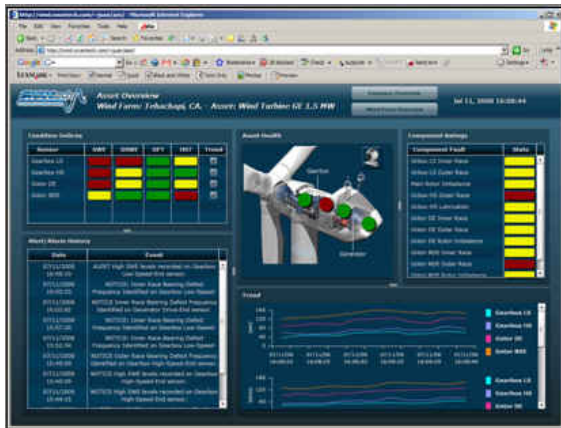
Asset Overview
Wind Farm: Tehachapi, CA. - Asset: Wind Turbine GE 1.5 MW

Jul 11, 2008 10:00:44

Condition Indices

| Sensor | RMS | DEMOD | OFT | HHT | Trend |
|---|---|---|---|---|---|
| Gearbox LS | | | | | |
| Gearbox HS | | | | | |
| Gener DE | | | | | |
| Gener NDE | | | | | |

Asset Health

Gearbox

Generator

Component Ratings

| Component Fault | Stats |
|---|---|
| Gbox LS Inner Race | |
| Gbox LS Outer Race | |
| Main Rotor Imbalance | |
| Gbox HS Inner Race | |
| Gbox HS Lubrication | |
| Gener DE Inner Race | |
| Gener DE Outer Race | |
| Gener DE Rotor Imbalance | |
| Gener NDE Inner Race | |
| Gener NDE Outer Race | |

Alert/Alarm History

| Date | Event |
|---|---|
| 07/11/2008 10:00:00 | ALERT High RMS levels recorded on Gearbox Low Speed End sensor. |
| 07/11/2008 10:00:00 | NOTICE: Inner Race Bearing Defect Frequency Identified on Gearbox Low Speed |
| 07/11/2008 10:00:00 | NOTICE: Inner Race Bearing Defect Frequency Identified on Generator Drive End sensor |
| 07/11/2008 10:00:00 | NOTICE: Inner Race Bearing Defect Frequency Identified on Gearbox Low Speed |
| 07/11/2008 10:00:00 | NOTICE: Outer Race Bearing Defect Frequency Identified on Gearbox Low Speed |
| 07/11/2008 10:00:00 | NOTICE Outer Race Bearing Defect Frequency Identified on Gearbox High Speed End sensor |
| 07/11/2008 10:00:00 | NOTICE High RMS levels recorded on Gearbox High Speed End sensor. |
| 07/11/2008 10:00:00 | NOTICE High RMS levels recorded on Gearbox High Speed End sensor |

Trend

Gearbox LS
Gearbox HS
Gener DE
Gener NDE

Gearbox LS
Gearbox HS
Gener DE